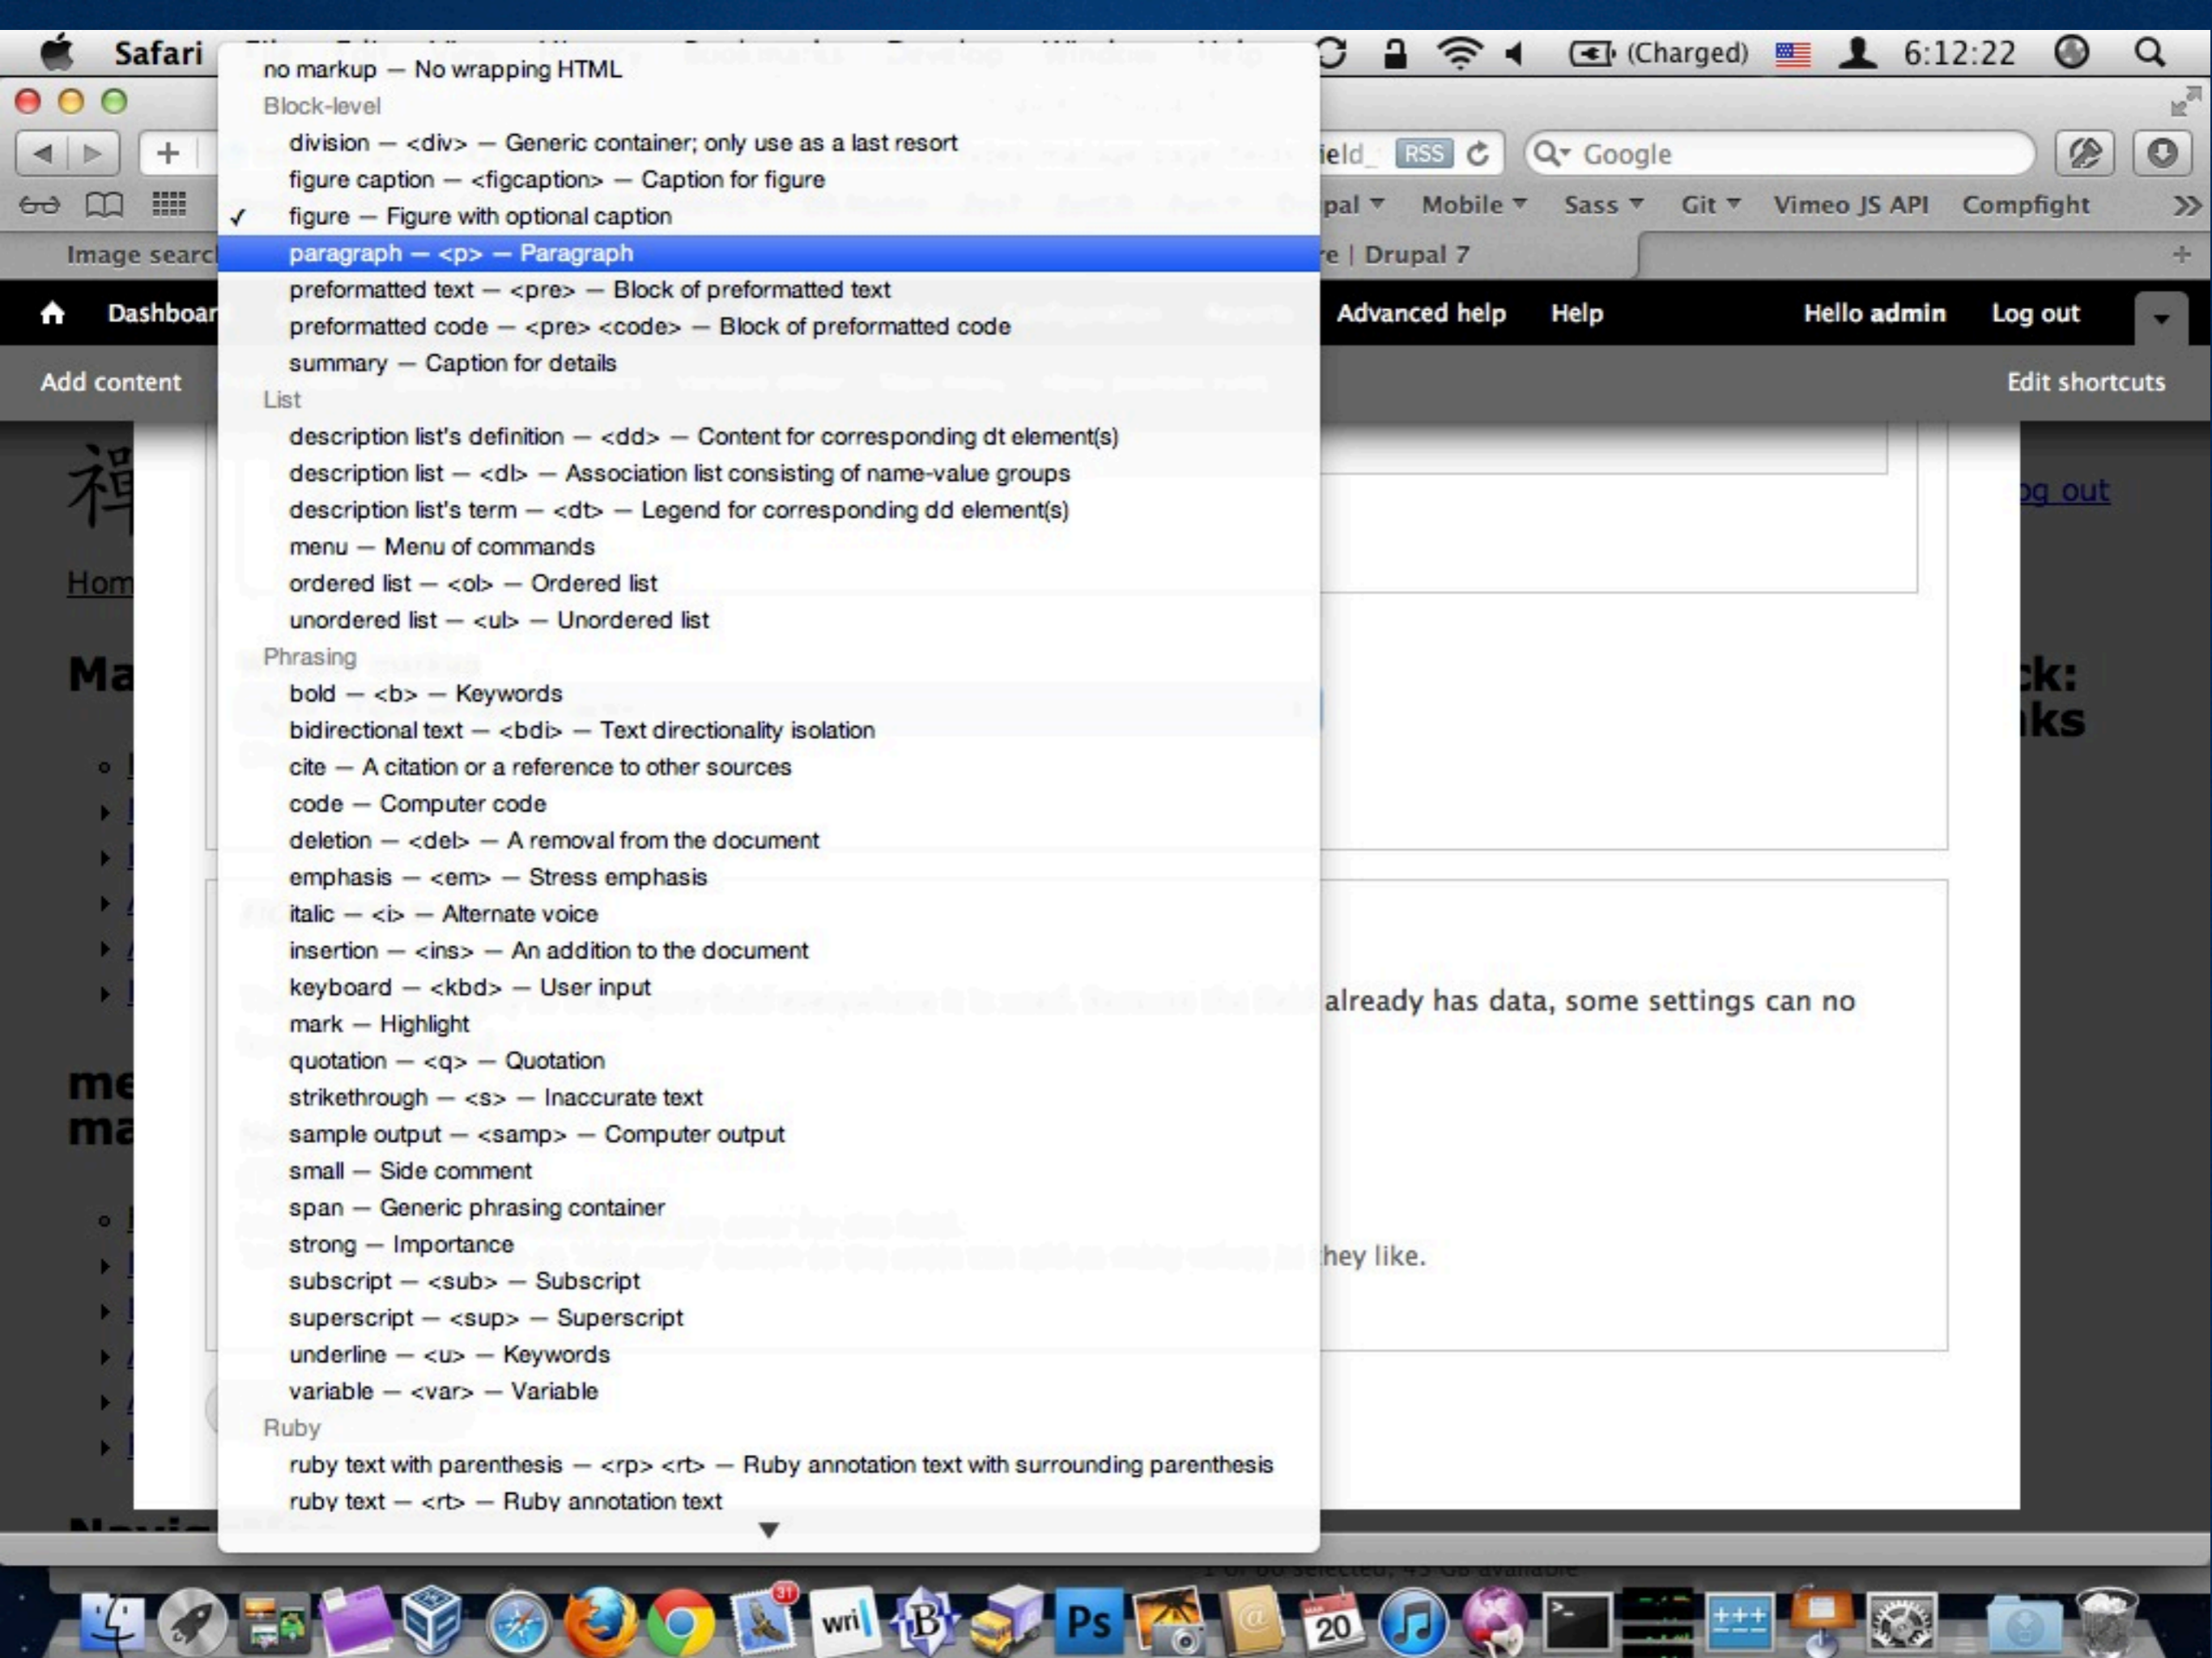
Safari

(Charged) 6:12:22

no markup — No wrapping HTML
Block-level
division — <div> — Generic container; only use as a last resort
figure caption — <figcaption> — Caption for figure
✓ figure — Figure with optional caption
paragraph — <p> — Paragraph
preformatted text — <pre> — Block of preformatted text
preformatted code — <pre> <code> — Block of preformatted code
summary — Caption for details
List
description list's definition — <dd> — Content for corresponding dt element(s)
description list — <dl> — Association list consisting of name-value groups
description list's term — <dt> — Legend for corresponding dd element(s)
menu — Menu of commands
ordered list — <ol> — Ordered list
unordered list — <ul> — Unordered list
Phrasing
bold — <b> — Keywords
bidirectional text — <bdi> — Text directionality isolation
cite — A citation or a reference to other sources
code — Computer code
deletion — <del> — A removal from the document
emphasis — <em> — Stress emphasis
italic — <i> — Alternate voice
insertion — <ins> — An addition to the document
keyboard — <kbd> — User input
mark — Highlight
quotation — <q> — Quotation
strikethrough — <s> — Inaccurate text
sample output — <samp> — Computer output
small — Side comment
span — Generic phrasing container
strong — Importance
subscript — <sub> — Subscript
superscript — <sup> — Superscript
underline — <u> — Keywords
variable — <var> — Variable
Ruby
ruby text with parenthesis — <rp> <rt> — Ruby annotation text with surrounding parenthesis
ruby text — <rt> — Ruby annotation text

ield RSS Google
pal Mobile Sass Git Vimeo JS API Compfight
Image searc
e | Drupal 7
Dashboar
Advanced help Help Hello admin Log out
Add content
Edit shortcuts
og out
Hom
Ma
k:
ks
already has data, some settings can no
me
ma
hey like.